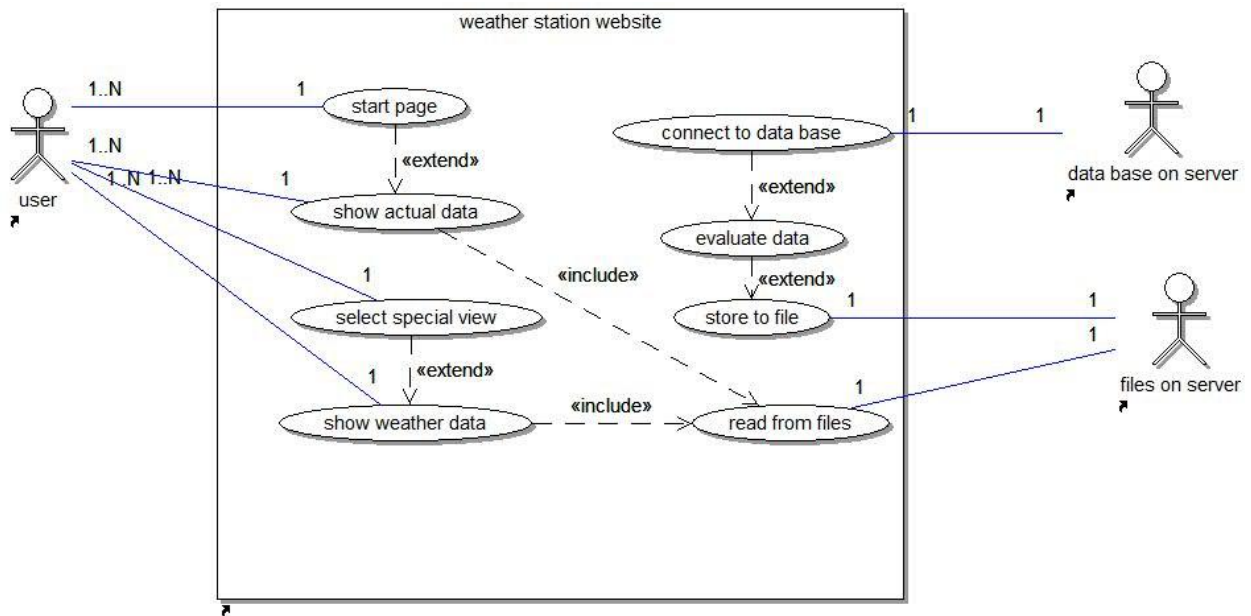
weather station website

user

1..N

1

start page

«extend»

1..N

1..N 1..N

1

show actual data

1

select special view

«extend»

1

show weather data

«include»

«include»

connect to data base

1

1

data base on server

«extend»

evaluate data

«extend»

1

store to file

1

1

files on server

1

read from files